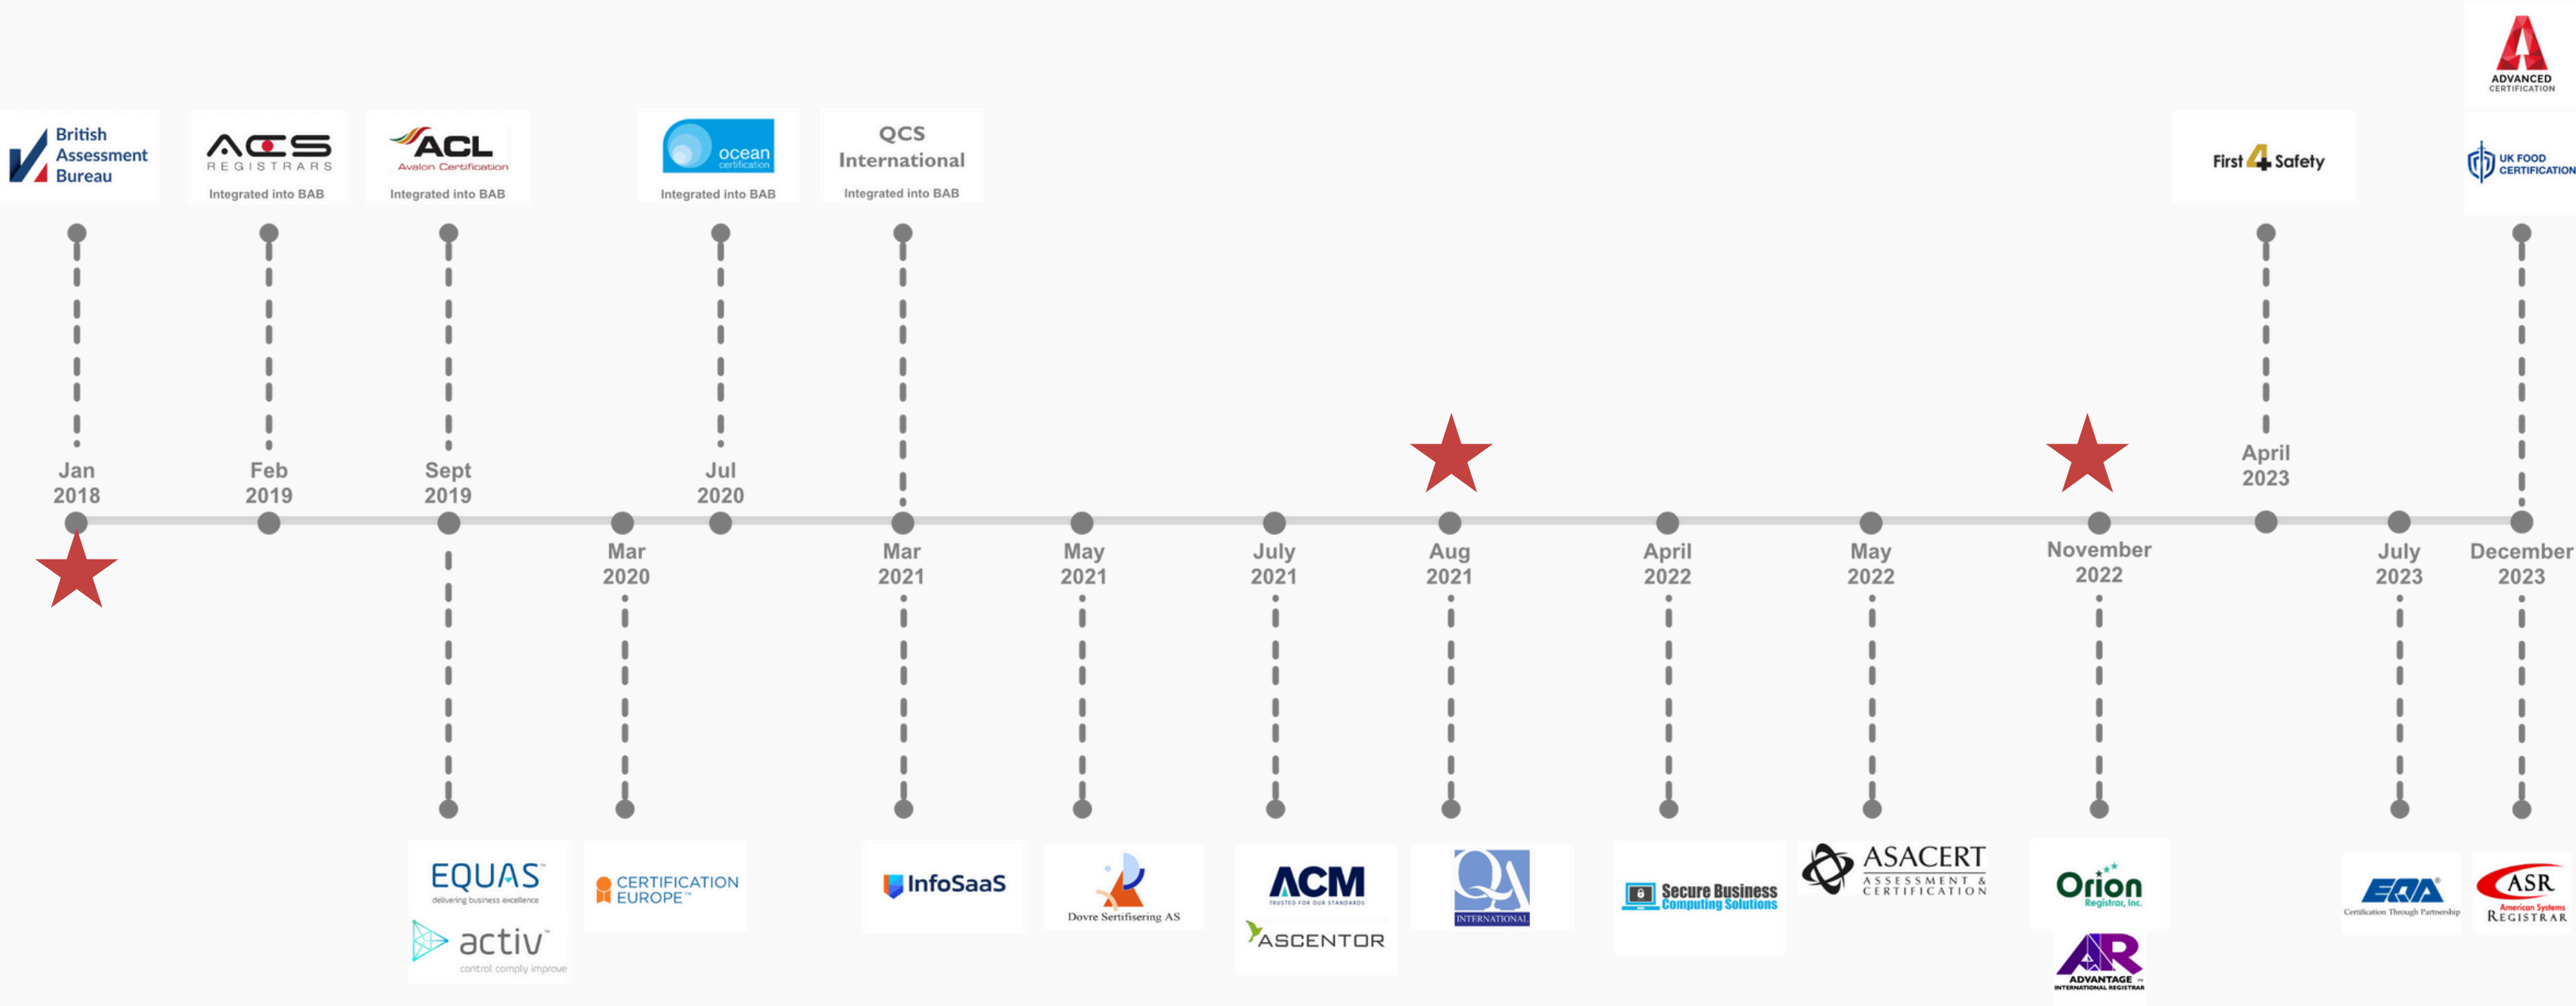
British Assessment Bureau

ACS REGISTRARS
Integrated into BAB

ACL Avalon Certification
Integrated into BAB

ocean certification
Integrated into BAB

QCS International
Integrated into BAB

First 4 Safety

ADVANCED CERTIFICATION

UK FOOD CERTIFICATION

Jan 2018

Feb 2019

Sept 2019

Jul 2020

April 2023

Mar 2020

Mar 2021

May 2021

July 2021

Aug 2021

April 2022

May 2022

November 2022

July 2023

December 2023

EQUAS delivering business excellence

activ control comply improve

CERTIFICATION EUROPE

InfoSaaS

Dovre Sertifisering AS

ACM TRUSTED FOR OUR STANDARDS

ASCENTOR

QA INTERNATIONAL

Secure Business Computing Solutions

ASACERT ASSESSMENT & CERTIFICATION

Orion Registrar, Inc.

AR ADVANTAGE INTERNATIONAL REGISTRAR

EQA Certification Through Partnership

ASR American Systems Registrar